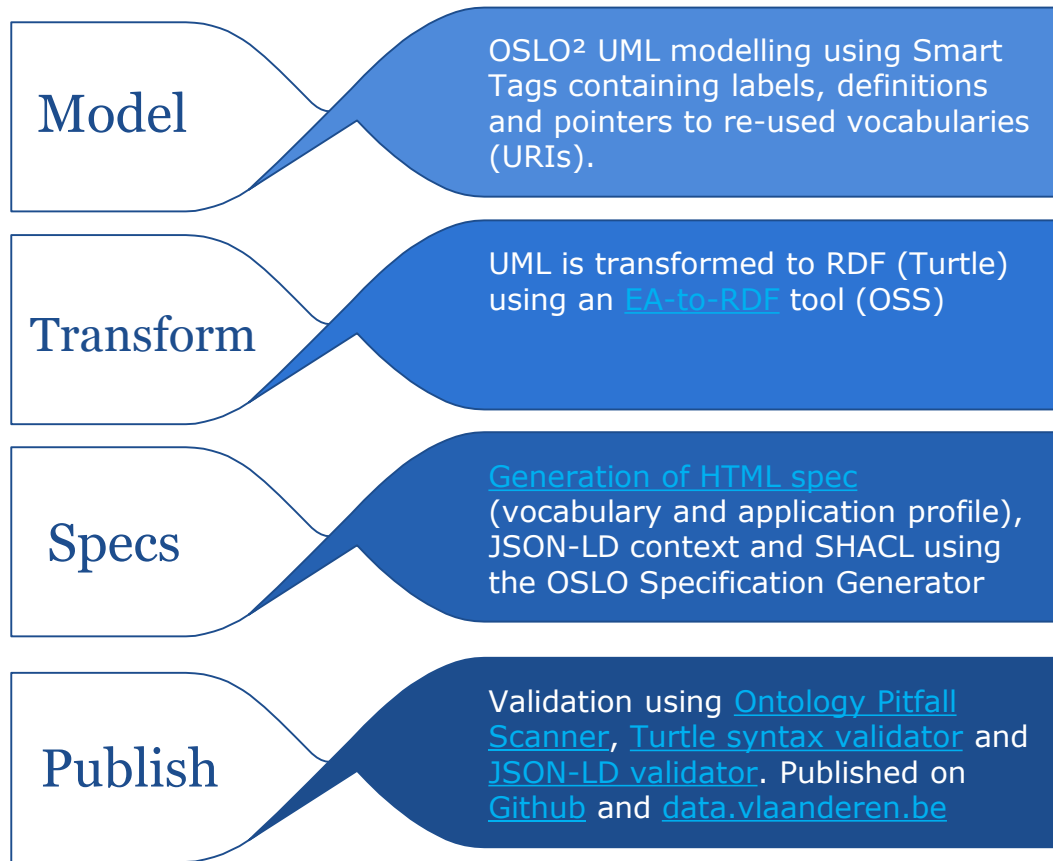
Model

OSLO² UML modelling using Smart Tags containing labels, definitions and pointers to re-used vocabularies (URIs).

Transform

UML is transformed to RDF (Turtle) using an EA-to-RDF tool (OSS)

Specs

Generation of HTML spec (vocabulary and application profile), JSON-LD context and SHACL using the OSLO Specification Generator

Publish

Validation using Ontology Pitfall Scanner, Turtle syntax validator and JSON-LD validator. Published on Github and data.vlaanderen.be